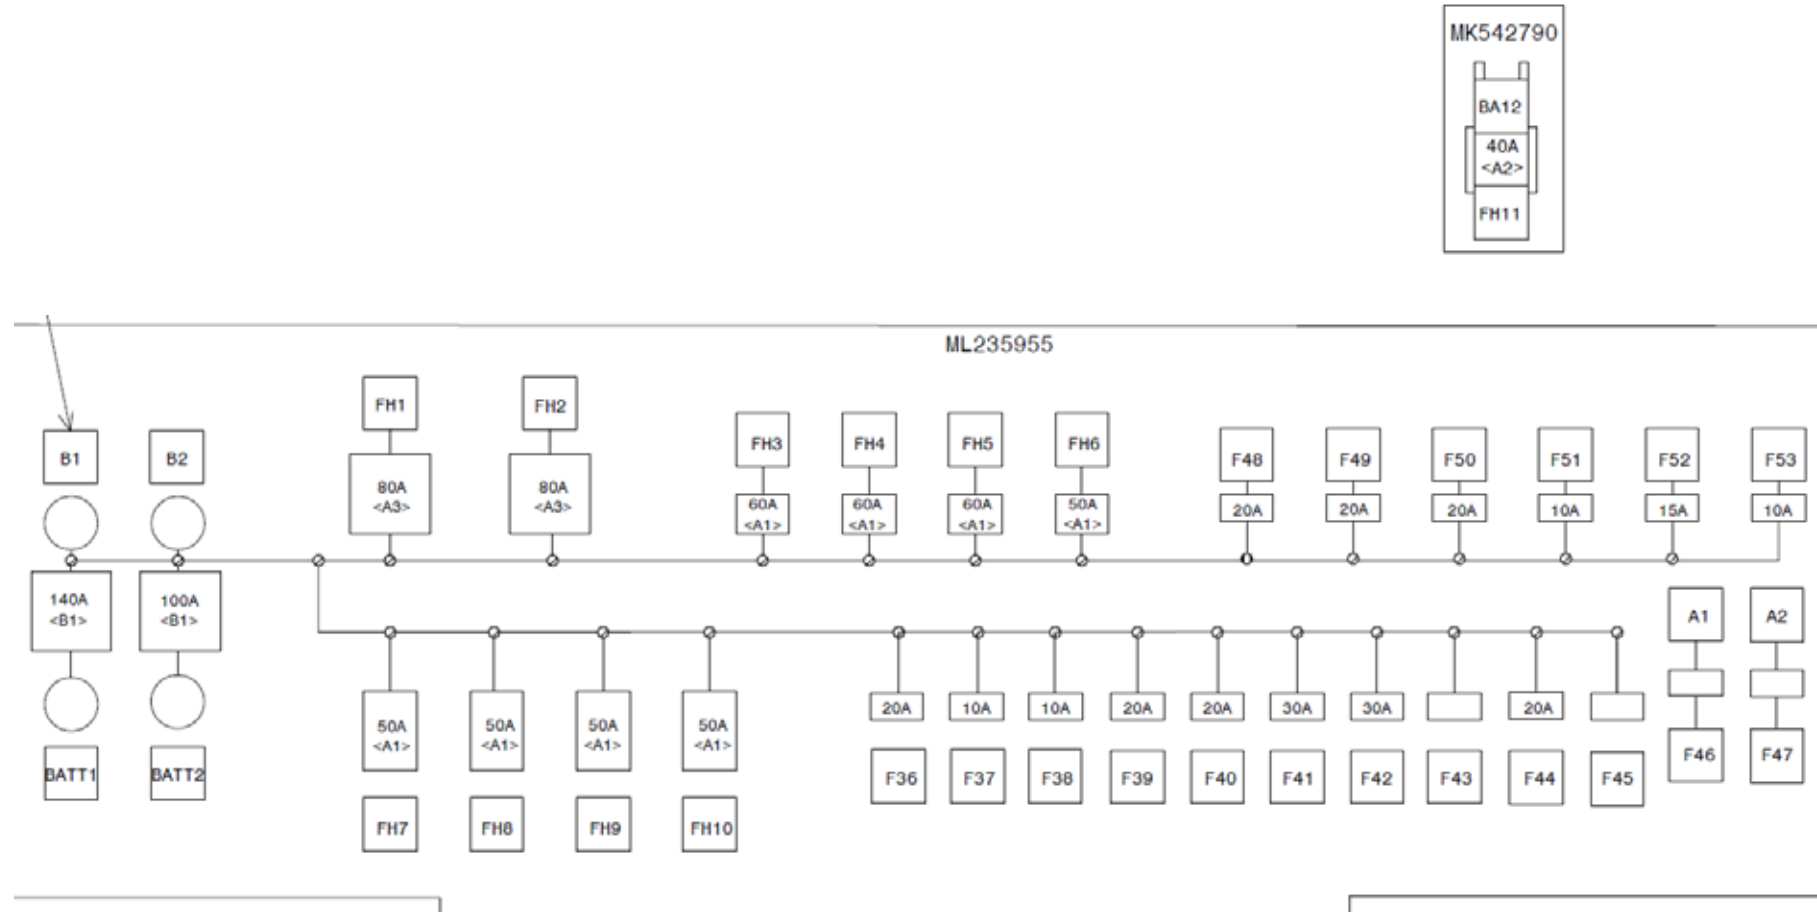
MK542790

BA12

40A
<A2>

FH11

ML235955

B1

B2

140A
<B1>

100A
<B1>

BATT1

BATT2

FH1

80A
<A3>

FH2

80A
<A3>

FH3

60A
<A1>

FH4

60A
<A1>

FH5

60A
<A1>

FH6

50A
<A1>

F48

20A

F49

20A

F50

20A

F51

10A

F52

15A

F53

10A

50A
<A1>

FH7

50A
<A1>

FH8

50A
<A1>

FH9

50A
<A1>

FH10

20A

F36

10A

F37

10A

F38

20A

F39

20A

F40

30A

F41

30A

F42

F43

20A

F44

F45

A1

F46

A2

F47